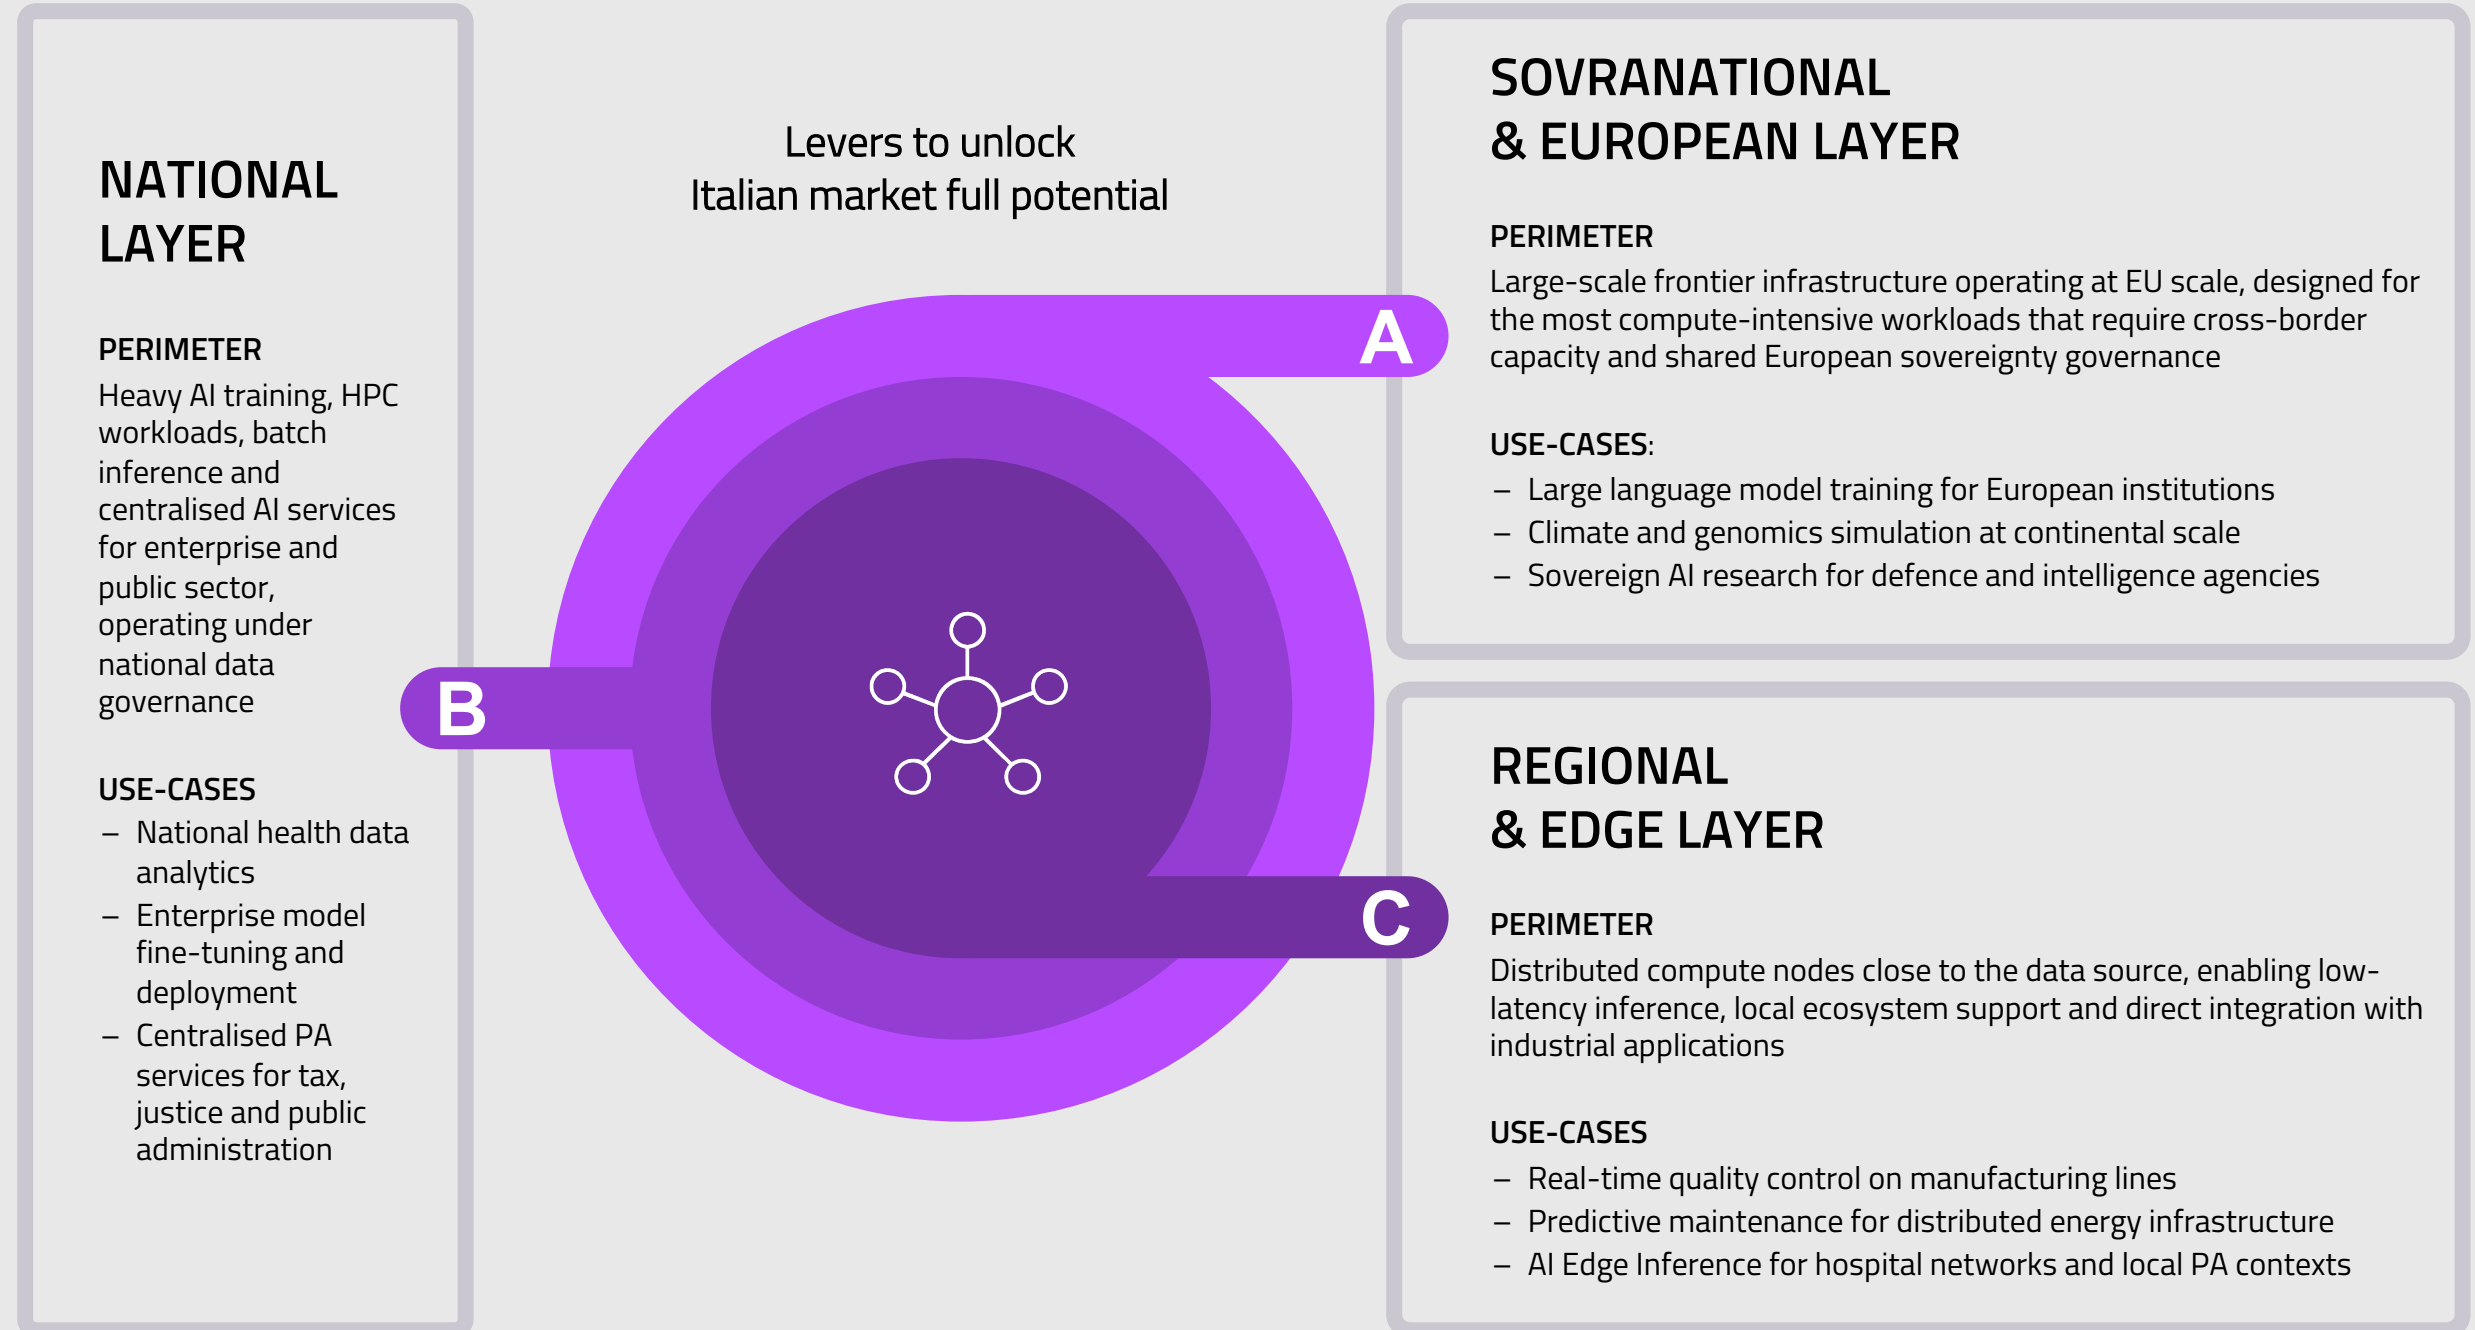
NATIONAL LAYER

PERIMETER
Heavy AI training, HPC workloads, batch inference and centralised AI services for enterprise and public sector, operating under national data governance

USE-CASES
– National health data analytics
– Enterprise model fine-tuning and deployment
– Centralised PA services for tax, justice and public administration

Levers to unlock
Italian market full potential

A

B

C

SOVRANATIONAL & EUROPEAN LAYER

PERIMETER
Large-scale frontier infrastructure operating at EU scale, designed for the most compute-intensive workloads that require cross-border capacity and shared European sovereignty governance

USE-CASES:
– Large language model training for European institutions
– Climate and genomics simulation at continental scale
– Sovereign AI research for defence and intelligence agencies

REGIONAL & EDGE LAYER

PERIMETER
Distributed compute nodes close to the data source, enabling low-latency inference, local ecosystem support and direct integration with industrial applications

USE-CASES
– Real-time quality control on manufacturing lines
– Predictive maintenance for distributed energy infrastructure
– AI Edge Inference for hospital networks and local PA contexts